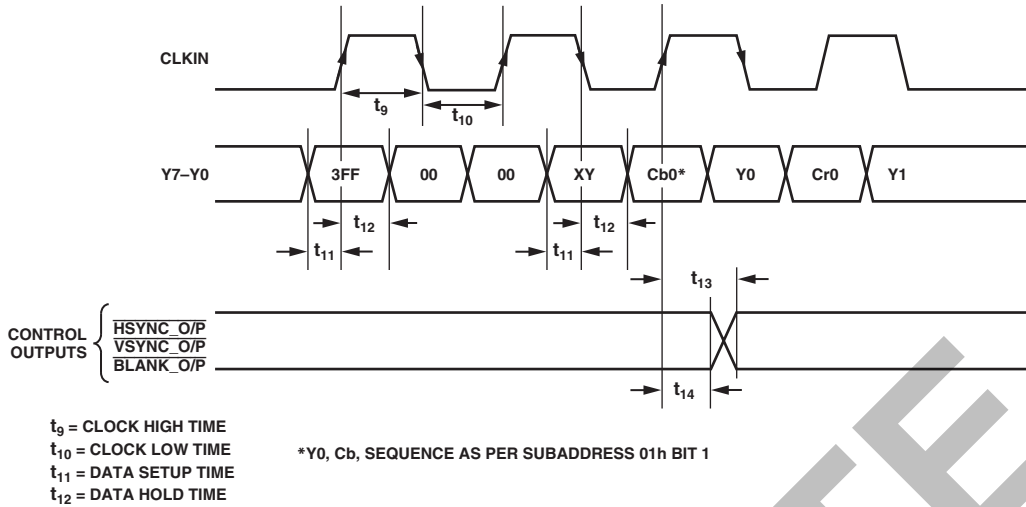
CLKIN

$t_9$

$t_{10}$

Y7–Y0

3FF

00

00

XY

Cb0*

Y0

Cr0

Y1

$t_{12}$

$t_{11}$

$t_{12}$

$t_{11}$

$t_{13}$

CONTROL OUTPUTS

$\overline{\text{HSYNC\_O/P}}$

$\overline{\text{VSYNC\_O/P}}$

$\overline{\text{BLANK\_O/P}}$

$t_{14}$

$t_9$ = CLOCK HIGH TIME
$t_{10}$ = CLOCK LOW TIME
$t_{11}$ = DATA SETUP TIME
$t_{12}$ = DATA HOLD TIME

*Y0, Cb, SEQUENCE AS PER SUBADDRESS 01h BIT 1